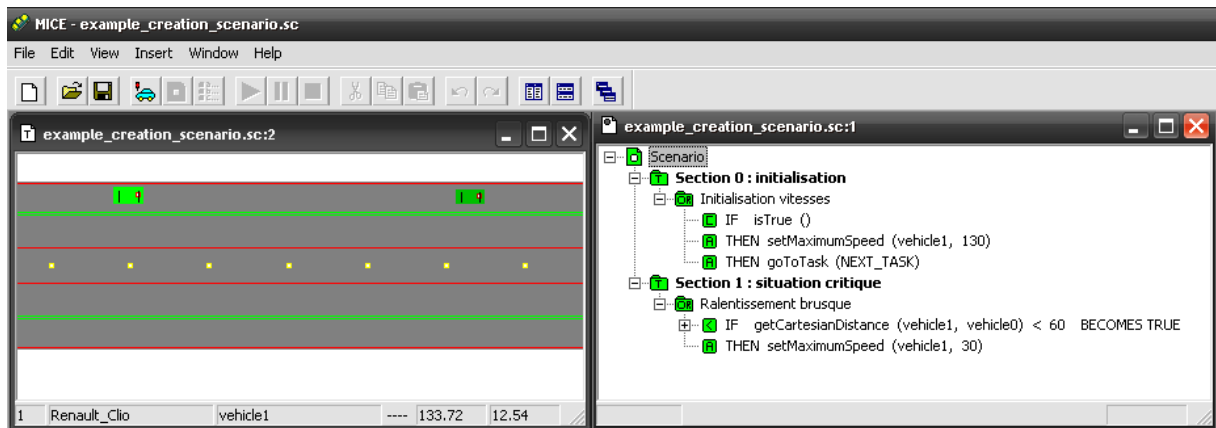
MICE - example_creation_scenario.sc

File Edit View Insert Window Help

example_creation_scenario.sc:2

1 | Renault_Clio | vehicle1 | ---- | 133.72 | 12.54

example_creation_scenario.sc:1

Scenario
Section 0 : initialisation
Initialisation vitesses
IF isTrue ()
THEN setMaximumSpeed (vehicle1, 130)
THEN goToTask (NEXT_TASK)
Section 1 : situation critique
Ralentissement brusque
IF getCartesianDistance (vehicle1, vehicle0) < 60 BECOMES TRUE
THEN setMaximumSpeed (vehicle1, 30)